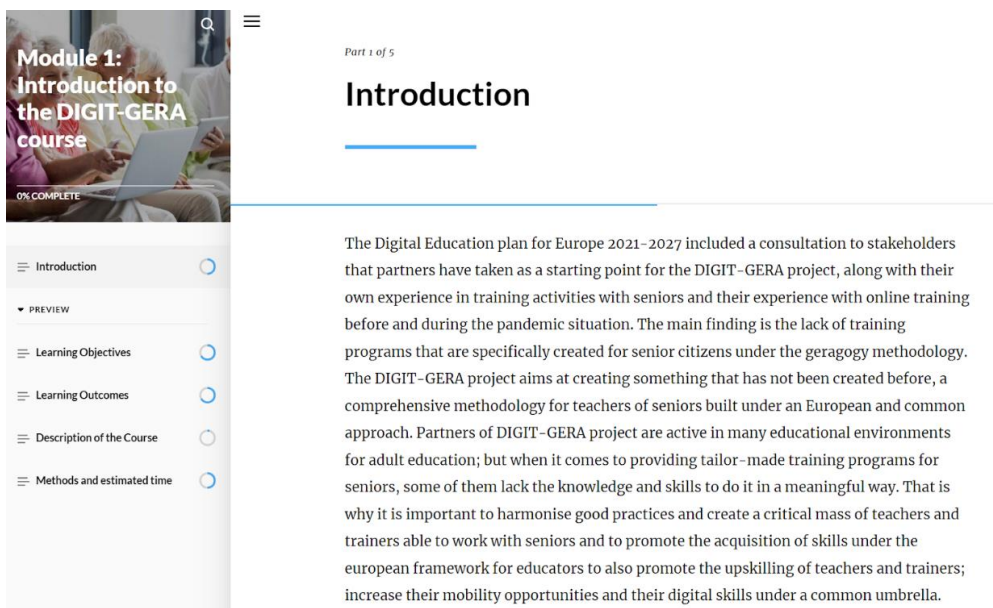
Module 1: Introduction to the DIGIT-GERA course

0% COMPLETE

Introduction

▾ PREVIEW

Learning Objectives

Learning Outcomes

Description of the Course

Methods and estimated time

Part 1 of 5

Introduction

The Digital Education plan for Europe 2021-2027 included a consultation to stakeholders that partners have taken as a starting point for the DIGIT-GERA project, along with their own experience in training activities with seniors and their experience with online training before and during the pandemic situation. The main finding is the lack of training programs that are specifically created for senior citizens under the geragogy methodology. The DIGIT-GERA project aims at creating something that has not been created before, a comprehensive methodology for teachers of seniors built under an European and common approach. Partners of DIGIT-GERA project are active in many educational environments for adult education; but when it comes to providing tailor-made training programs for seniors, some of them lack the knowledge and skills to do it in a meaningful way. That is why it is important to harmonise good practices and create a critical mass of teachers and trainers able to work with seniors and to promote the acquisition of skills under the european framework for educators to also promote the upskilling of teachers and trainers; increase their mobility opportunities and their digital skills under a common umbrella.